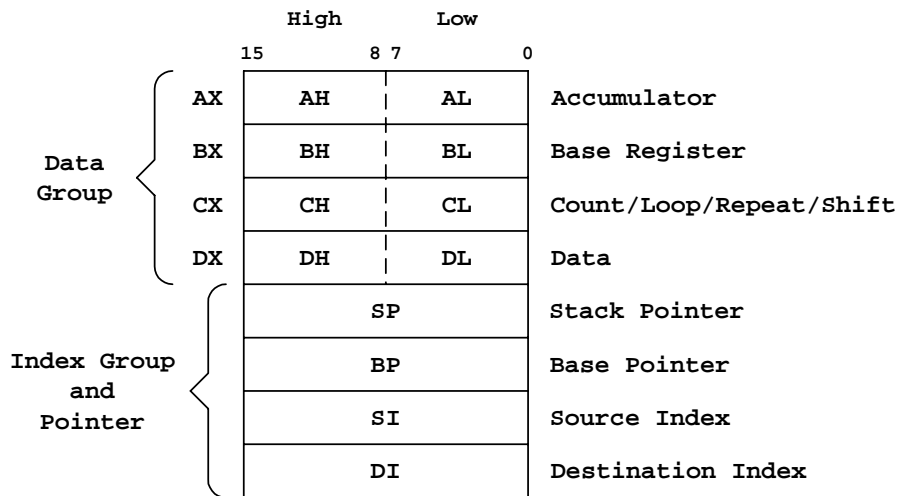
High Low

15 8 7 0

| | | | |
|---|---|---|---|
| AX | AH | AL | Accumulator |
| BX | BH | BL | Base Register |
| CX | CH | CL | Count/Loop/Repeat/Shift |
| DX | DH | DL | Data |
| | SP | | Stack Pointer |
| | BP | | Base Pointer |
| | SI | | Source Index |
| | DI | | Destination Index |

Data Group

Index Group and Pointer